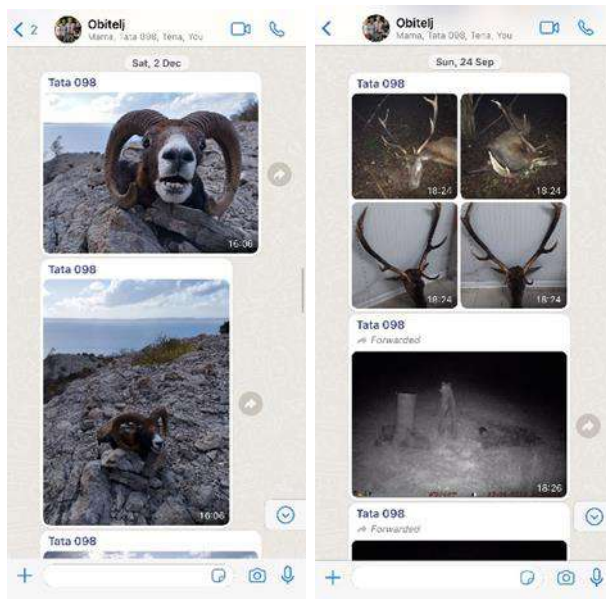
< 2 Obitelj
Mama, Tata 098, Tena, You

Sat, 2 Dec

Tata 098
16:06

Tata 098
16:06

Tata 098

+

< Obitelj
Mama, Tata 098, Tena, You

Sun, 24 Sep

Tata 098
18:24
18:24
18:24
18:24

Tata 098
Forwarded
18:26

Tata 098
Forwarded

+